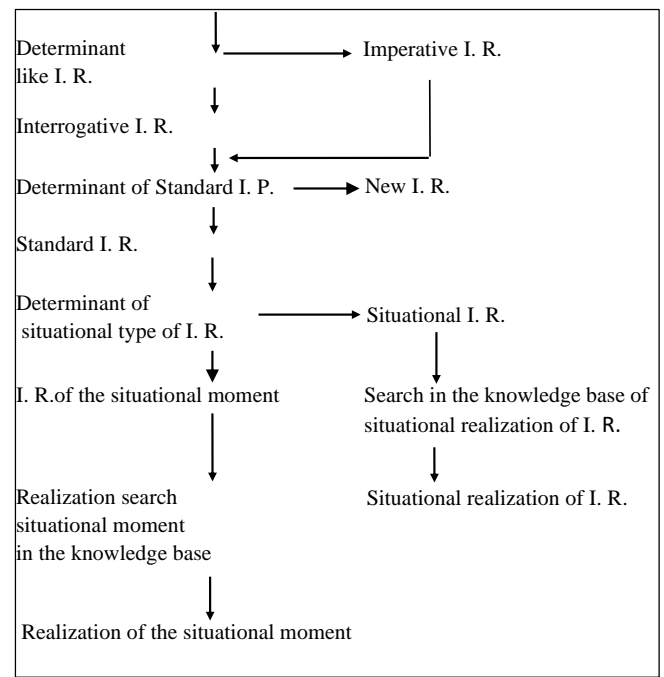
Determinant like I. R.

Imperative I. R.

Interrogative I. R.

Determinant of Standard I. P.

New I. R.

Standard I. R.

Determinant of situational type of I. R.

Situational I. R.

I. R.of the situational moment

Search in the knowledge base of situational realization of I. R.

Situational realization of I. R.

Realization search situational moment in the knowledge base

Realization of the situational moment